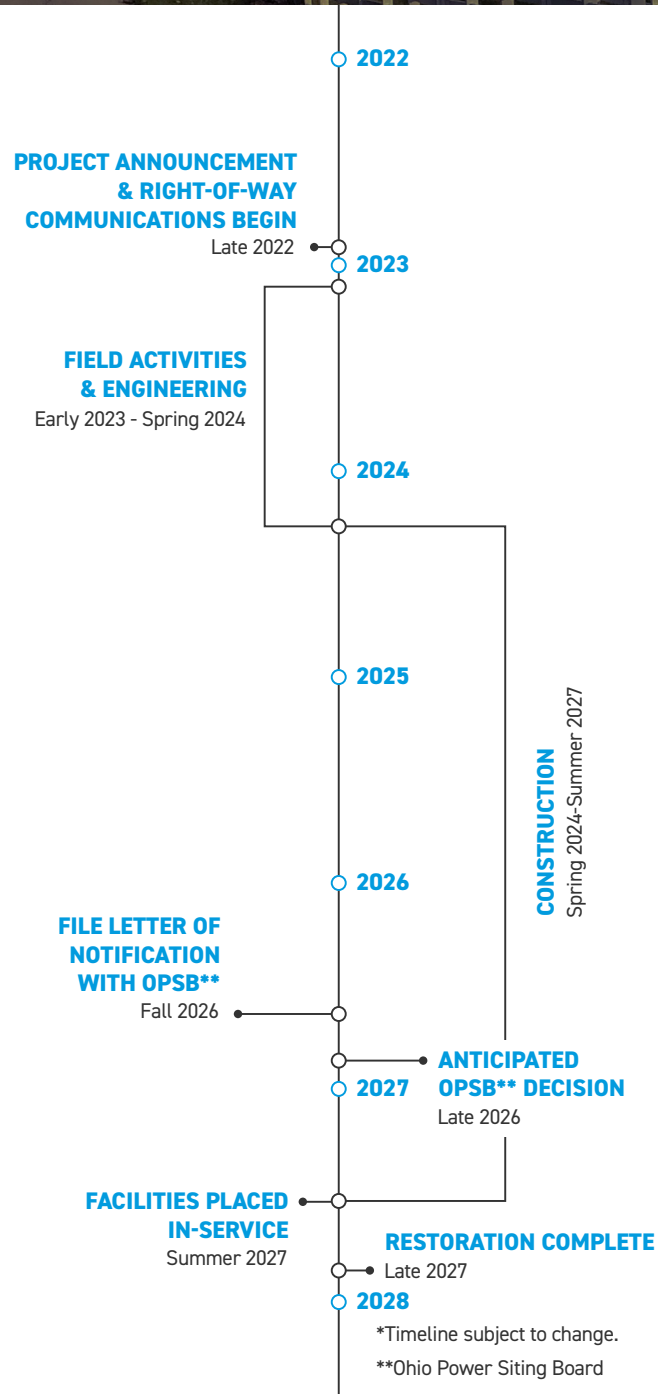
2022

PROJECT ANNOUNCEMENT & RIGHT-OF-WAY COMMUNICATIONS BEGIN
Late 2022

2023

FIELD ACTIVITIES & ENGINEERING
Early 2023 - Spring 2024

2024

2025

CONSTRUCTION
Spring 2024-Summer 2027

2026

FILE LETTER OF NOTIFICATION WITH OPSB**
Fall 2026

ANTICIPATED OPSB** DECISION
Late 2026

2027

FACILITIES PLACED IN-SERVICE
Summer 2027

RESTORATION COMPLETE
Late 2027

2028

*Timeline subject to change.

**Ohio Power Siting Board